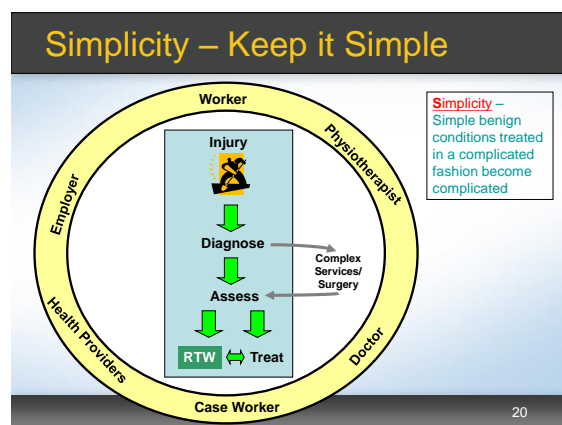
Simplicity – Keep it Simple

Worker

Physiotherapist

Doctor

Case Worker

Health Providers

Employer

Injury

Diagnose

Assess

RTW

Treat

Complex Services/ Surgery

Simplicity – Simple benign conditions treated in a complicated fashion become complicated

20